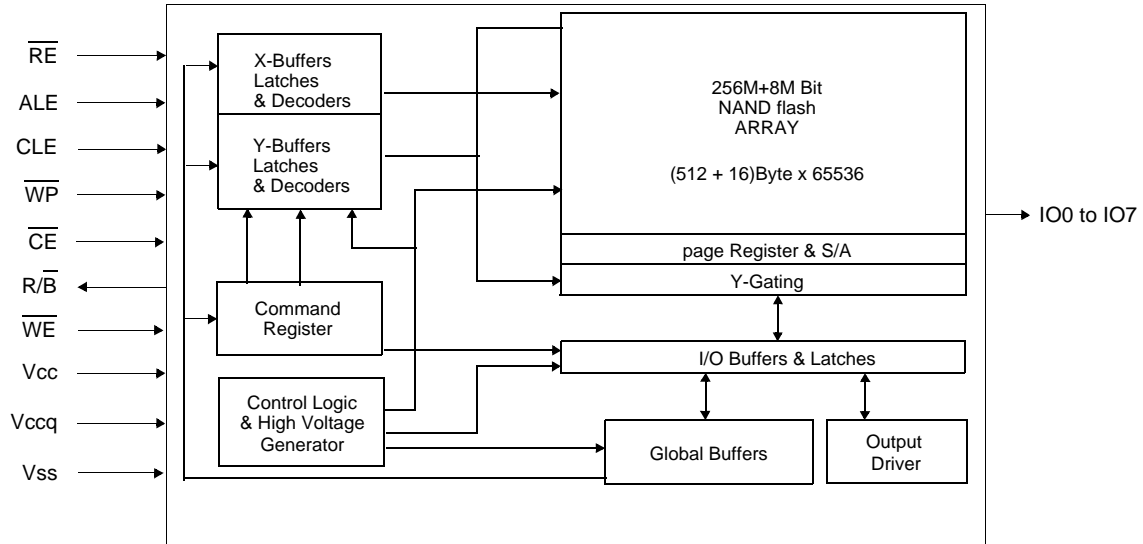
$\overline{RE}$

ALE

CLE

$\overline{WP}$

$\overline{CE}$

R/$\overline{B}$

$\overline{WE}$

Vcc

Vccq

Vss

X-Buffers Latches & Decoders

Y-Buffers Latches & Decoders

Command Register

Control Logic & High Voltage Generator

256M+8M Bit NAND flash ARRAY

(512 + 16)Byte x 65536

page Register & S/A

Y-Gating

I/O Buffers & Latches

Global Buffers

Output Driver

IO0 to IO7